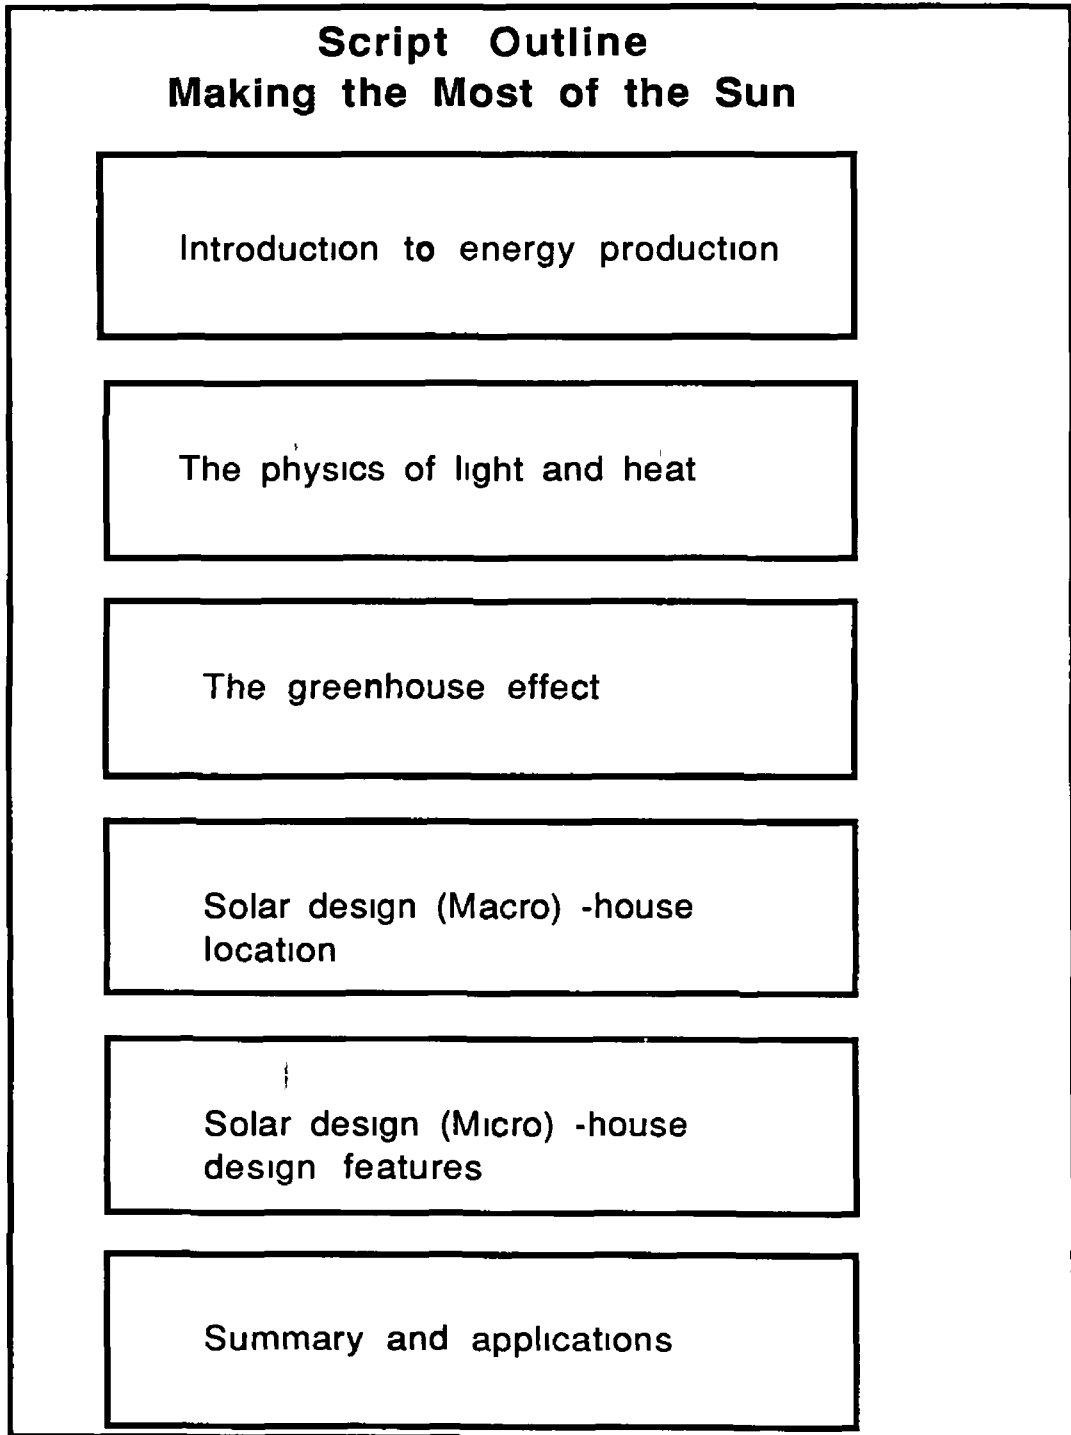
Script Outline
Making the Most of the Sun

Introduction to energy production

The physics of light and heat

The greenhouse effect

Solar design (Macro) -house location

Solar design (Micro) -house design features

Summary and applications